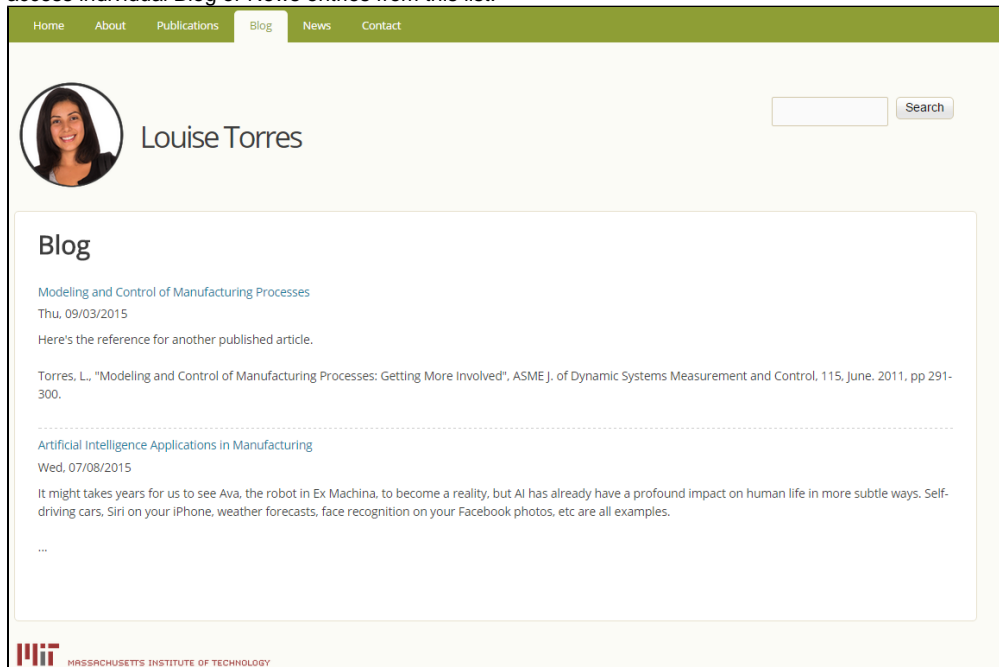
access individual Blog or News entries from this list.

Home About Publications Blog News Contact

Louise Torres

Search

Blog

Modeling and Control of Manufacturing Processes

Thu, 09/03/2015

Here's the reference for another published article.

Torres, L., "Modeling and Control of Manufacturing Processes: Getting More Involved", ASME J. of Dynamic Systems Measurement and Control, 115, June. 2011, pp 291-300.

Artificial Intelligence Applications in Manufacturing

Wed, 07/08/2015

It might takes years for us to see Ava, the robot in Ex Machina, to become a reality, but AI has already have a profound impact on human life in more subtle ways. Self-driving cars, Siri on your iPhone, weather forecasts, face recognition on your Facebook photos, etc are all examples.

...

MIT MASSACHUSETTS INSTITUTE OF TECHNOLOGY